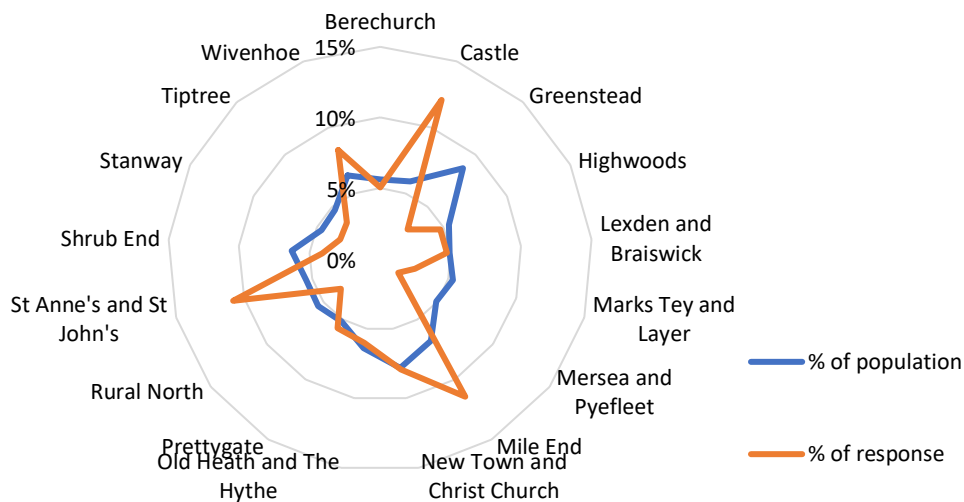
Berechurch
15%
Castle
Wivenhoe
Greenstead
Tiptree
10%
Highwoods
Stanway
5%
Lexden and Braiswick
Shrub End
0%
Marks Tey and Layer
St Anne's and St John's
Mersea and Pyefleet
Rural North
Mile End
Prettygate
Old Heath and The Hythe
New Town and Christ Church
% of population
% of response